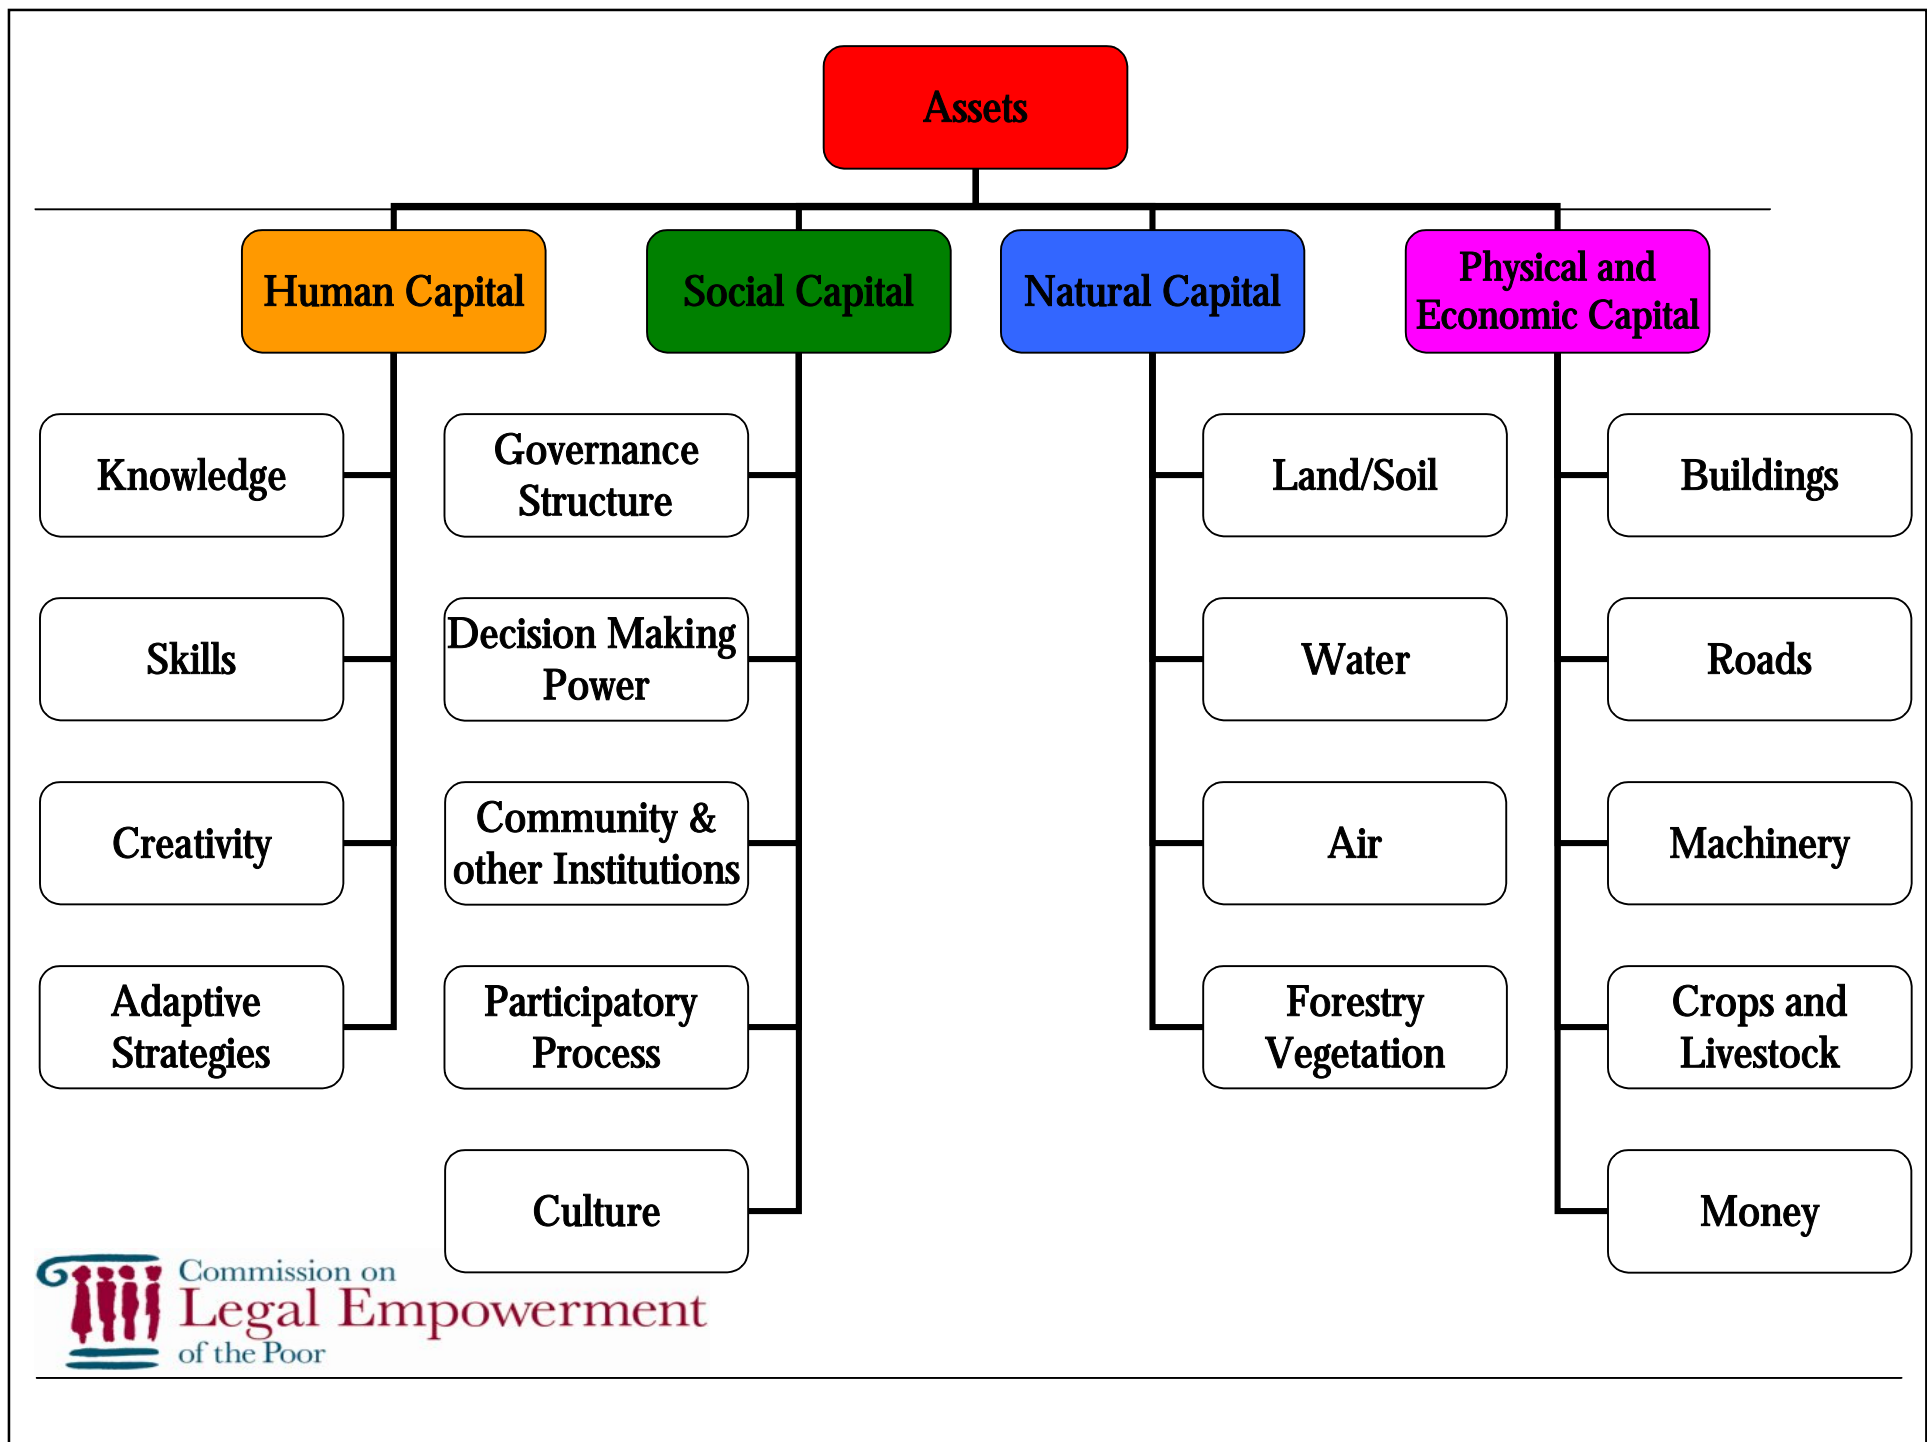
Assets

Human Capital

Knowledge

Skills

Creativity

Adaptive Strategies

Social Capital

Governance Structure

Decision Making Power

Community & other Institutions

Participatory Process

Culture

Natural Capital

Land/Soil

Water

Air

Forestry Vegetation

Physical and Economic Capital

Buildings

Roads

Machinery

Crops and Livestock

Money

Commission on Legal Empowerment of the Poor